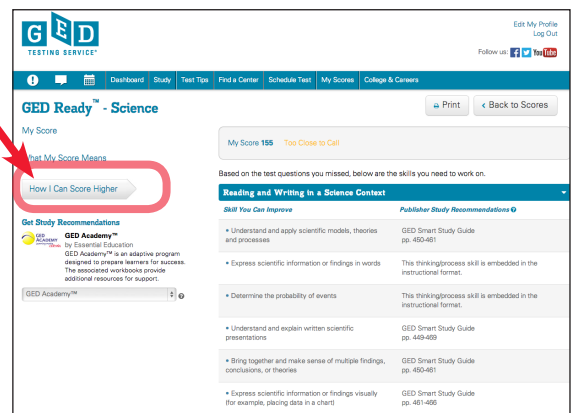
GED TESTING SERVICE®

Edit My Profile
Log Out
Follow us: You Tube

Dashboard Study Test Tips Find a Center Schedule Test My Scores College & Careers

GED Ready™ - Science

Print
< Back to Scores

My Score

What My Score Means

How I Can Score Higher

Get Study Recommendations

GED Academy™
by Essential Education
GED Academy™ is an adaptive program designed to prepare learners for success. The associated workbooks provide additional resources for support.

GED Academy™

My Score 155 Too Close to Call

Based on the test questions you missed, below are the skills you need to work on.

Reading and Writing in a Science Context

| Skill You Can Improve | Publisher Study Recommendations |
|---|---|
| • Understand and apply scientific models, theories and processes | GED Smart Study Guide pp. 450-461 |
| • Express scientific information or findings in words | This thinking/process skill is embedded in the instructional format. |
| • Determine the probability of events | This thinking/process skill is embedded in the instructional format. |
| • Understand and explain written scientific presentations | GED Smart Study Guide pp. 449-469 |
| • Bring together and make sense of multiple findings, conclusions, or theories | GED Smart Study Guide pp. 450-461 |
| • Express scientific information or findings visually (for example, placing data in a chart) | GED Smart Study Guide pp. 461-466 |